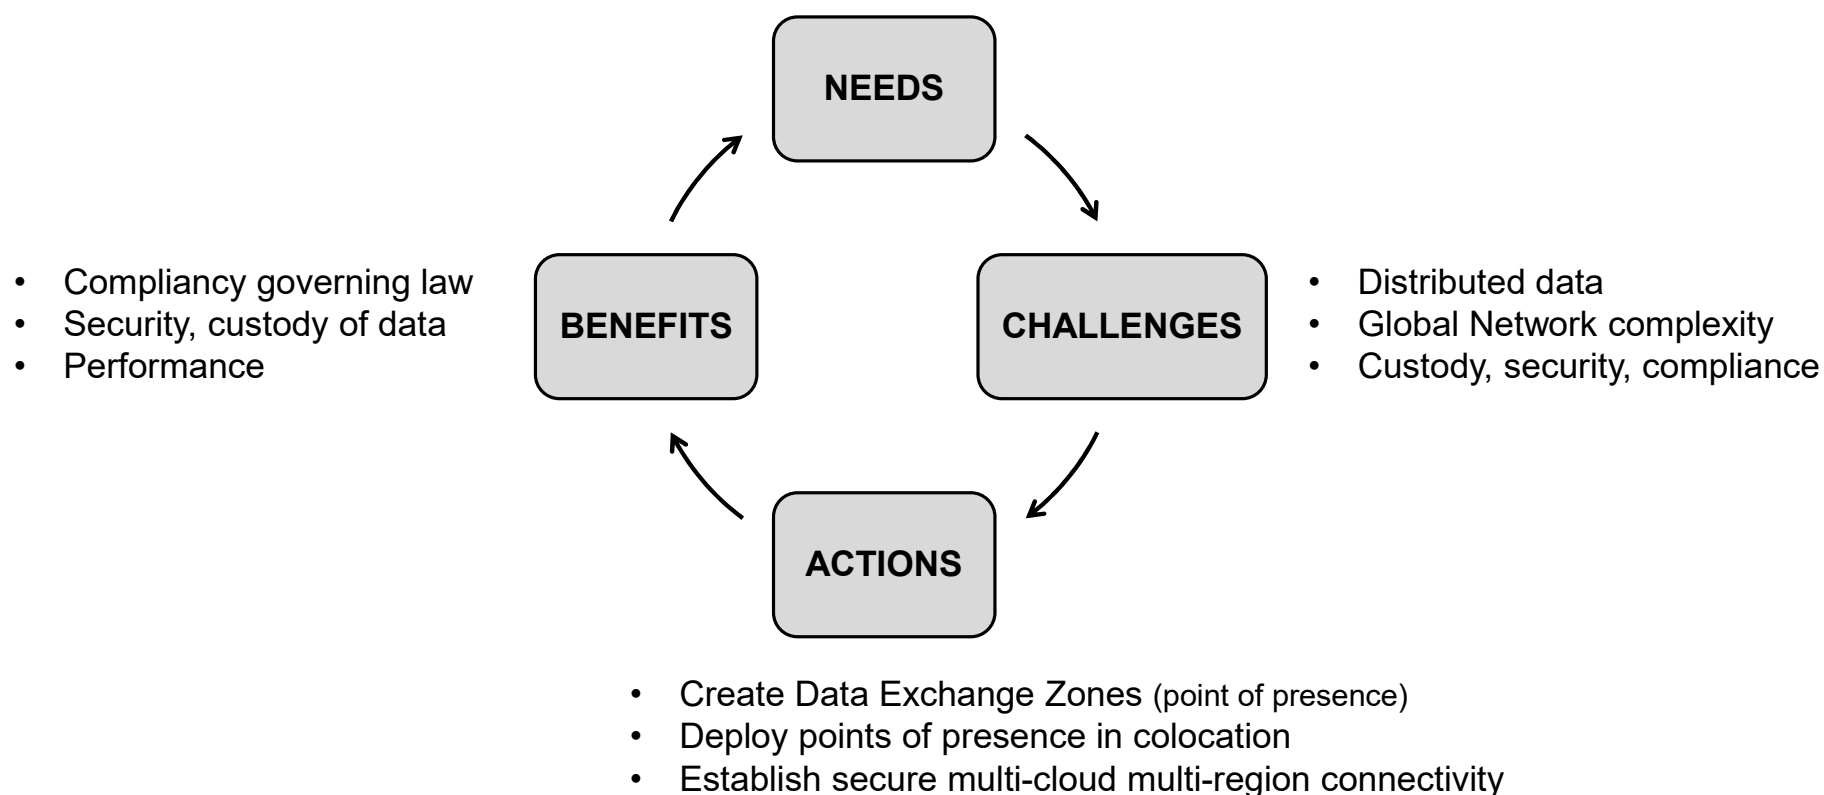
NEEDS

CHALLENGES

- Distributed data
- Global Network complexity
- Custody, security, compliance

ACTIONS

- Create Data Exchange Zones (point of presence)
- Deploy points of presence in colocation
- Establish secure multi-cloud multi-region connectivity

BENEFITS

- Compliancy governing law
- Security, custody of data
- Performance